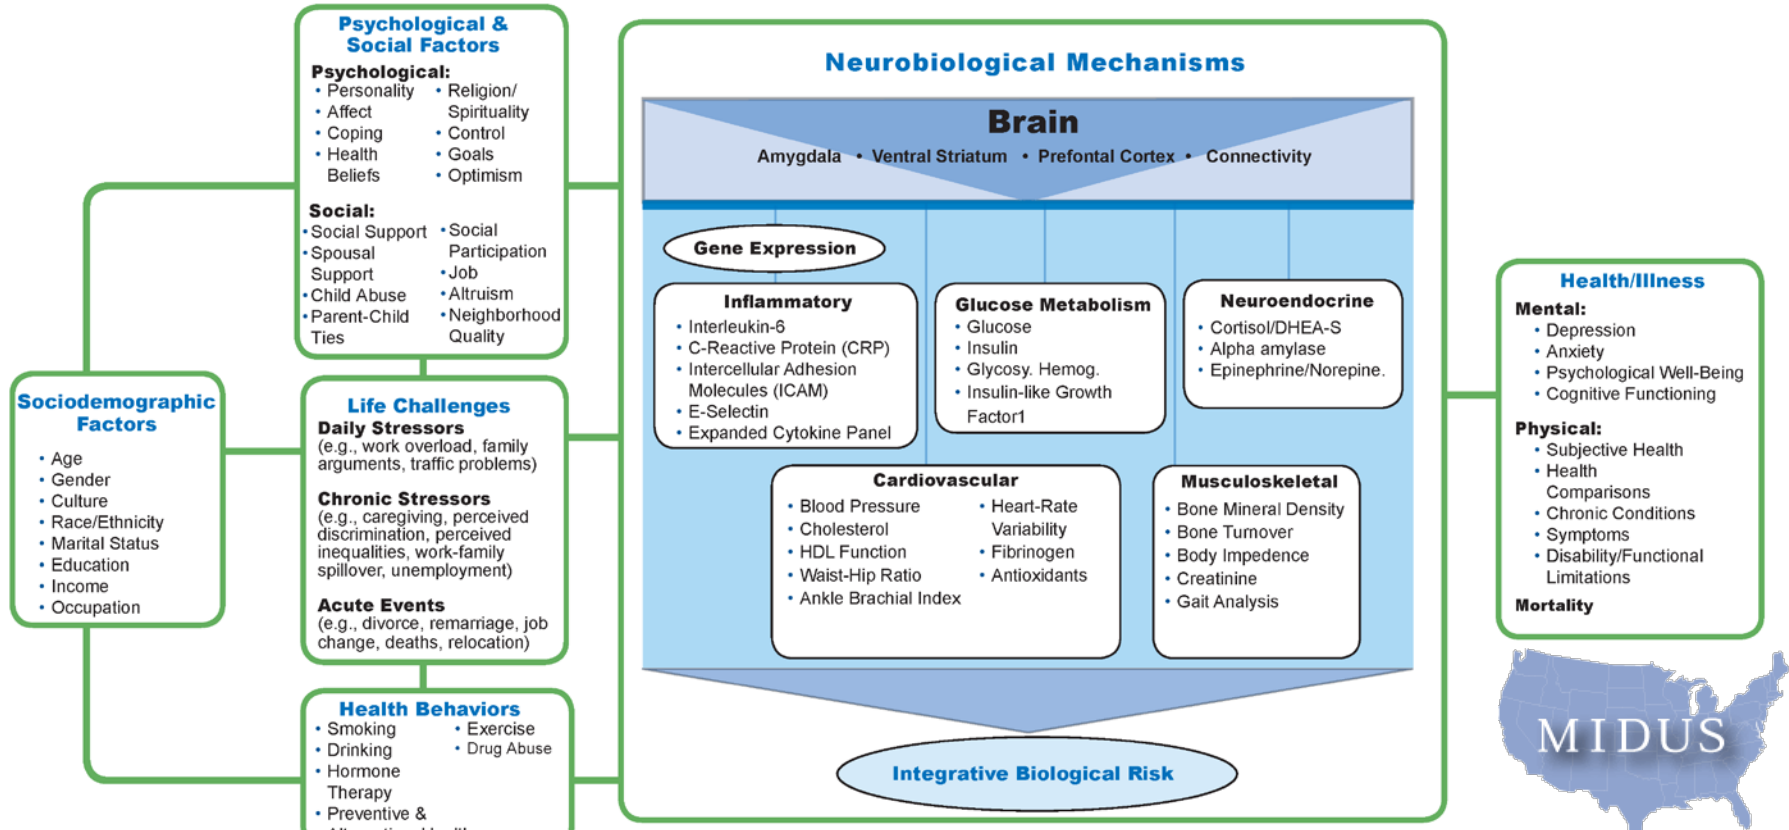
Psychological & Social Factors

Psychological:
• Personality
• Affect
• Coping
• Health Beliefs
• Religion/ Spirituality
• Control
• Goals
• Optimism

Social:
• Social Support
• Spousal Support
• Child Abuse
• Parent-Child Ties
• Social Participation
• Job
• Altruism
• Neighborhood Quality

Sociodemographic Factors
• Age
• Gender
• Culture
• Race/Ethnicity
• Marital Status
• Education
• Income
• Occupation

Life Challenges
Daily Stressors
(e.g., work overload, family arguments, traffic problems)

Chronic Stressors
(e.g., caregiving, perceived discrimination, perceived inequalities, work-family spillover, unemployment)

Acute Events
(e.g., divorce, remarriage, job change, deaths, relocation)

Health Behaviors
• Smoking
• Drinking
• Hormone Therapy
• Preventive &
• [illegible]
• Exercise
• Drug Abuse

Neurobiological Mechanisms

Brain
Amygdala • Ventral Striatum • Prefontal Cortex • Connectivity

Gene Expression

Inflammatory
• Interleukin-6
• C-Reactive Protein (CRP)
• Intercellular Adhesion Molecules (ICAM)
• E-Selectin
• Expanded Cytokine Panel

Glucose Metabolism
• Glucose
• Insulin
• Glycosy. Hemog.
• Insulin-like Growth Factor1

Neuroendocrine
• Cortisol/DHEA-S
• Alpha amylase
• Epinephrine/Norepine.

Cardiovascular
• Blood Pressure
• Cholesterol
• HDL Function
• Waist-Hip Ratio
• Ankle Brachial Index
• Heart-Rate Variability
• Fibrinogen
• Antioxidants

Musculoskeletal
• Bone Mineral Density
• Bone Turnover
• Body Impedence
• Creatinine
• Gait Analysis

Integrative Biological Risk

Health/Illness
Mental:
• Depression
• Anxiety
• Psychological Well-Being
• Cognitive Functioning

Physical:
• Subjective Health
• Health Comparisons
• Chronic Conditions
• Symptoms
• Disability/Functional Limitations

Mortality

MIDUS